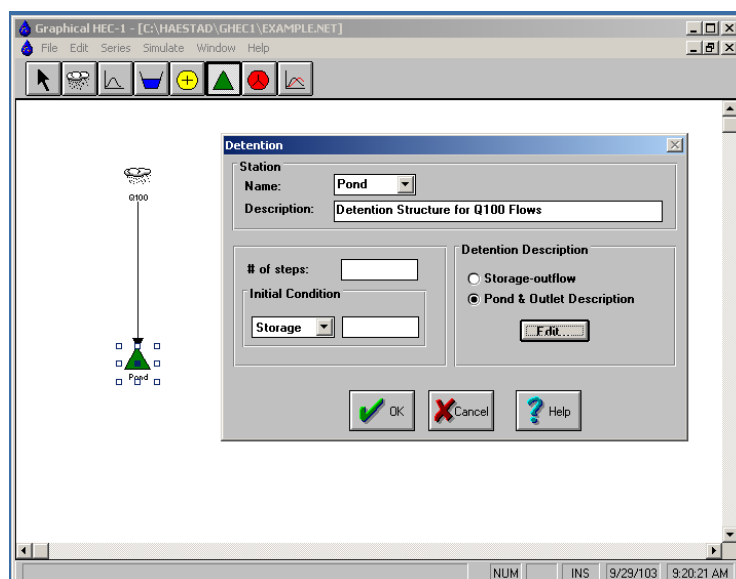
Graphical HEC-1 - [C:\HAESTAD\GHEC1\EXAMPLE.NET]
File Edit Series Simulate Window Help

Q100

Pond

Detention
Station
Name: Pond
Description: Detention Structure for Q100 Flows

# of steps:
Initial Condition
Storage

Detention Description
Storage-outflow
Pond & Outlet Description
Edit...

OK
Cancel
Help

NUM
INS
9/29/103
9:20:21 AM